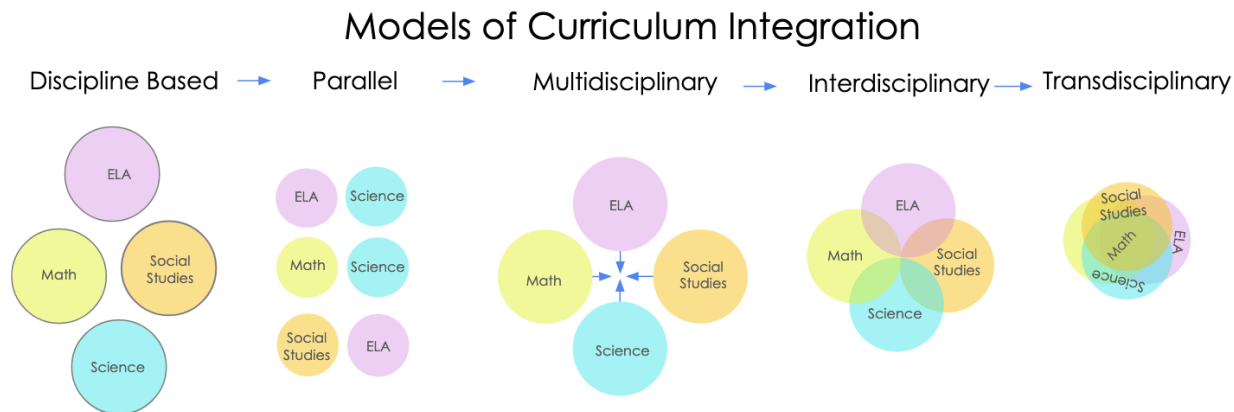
Models of Curriculum Integration

Discipline Based → Parallel → Multidisciplinary → Interdisciplinary → Transdisciplinary

ELA
Math
Social Studies
Science

ELA
Science
Math
Science
Social Studies
ELA

ELA
Math
Social Studies
Science

ELA
Math
Social Studies
Science

Social Studies
Math
ELA
Science